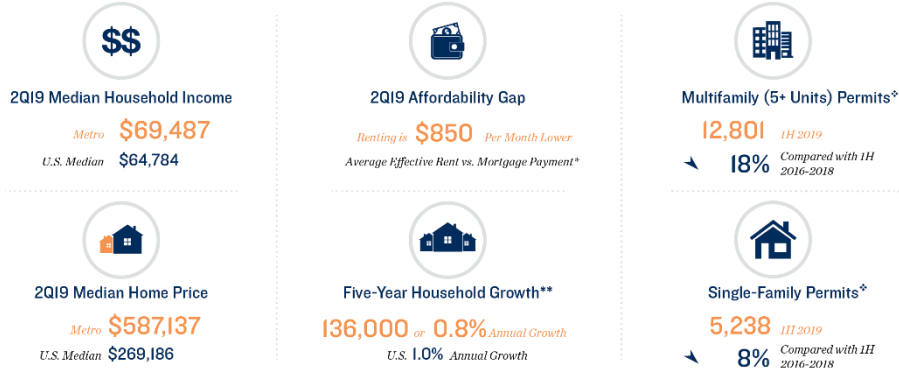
$$

2Q19 Median Household Income

Metro $69,487

U.S. Median $64,784

2Q19 Affordability Gap

Renting is $850 Per Month Lower

Average Effective Rent vs. Mortgage Payment*

Multifamily (5+ Units) Permits✣

12,801 1H 2019

18% Compared with 1H 2016-2018

2Q19 Median Home Price

Metro $587,137

U.S. Median $269,186

Five-Year Household Growth**

136,000 or 0.8% Annual Growth

U.S. 1.0% Annual Growth

Single-Family Permits✣

5,238 1H 2019

8% Compared with 1H 2016-2018